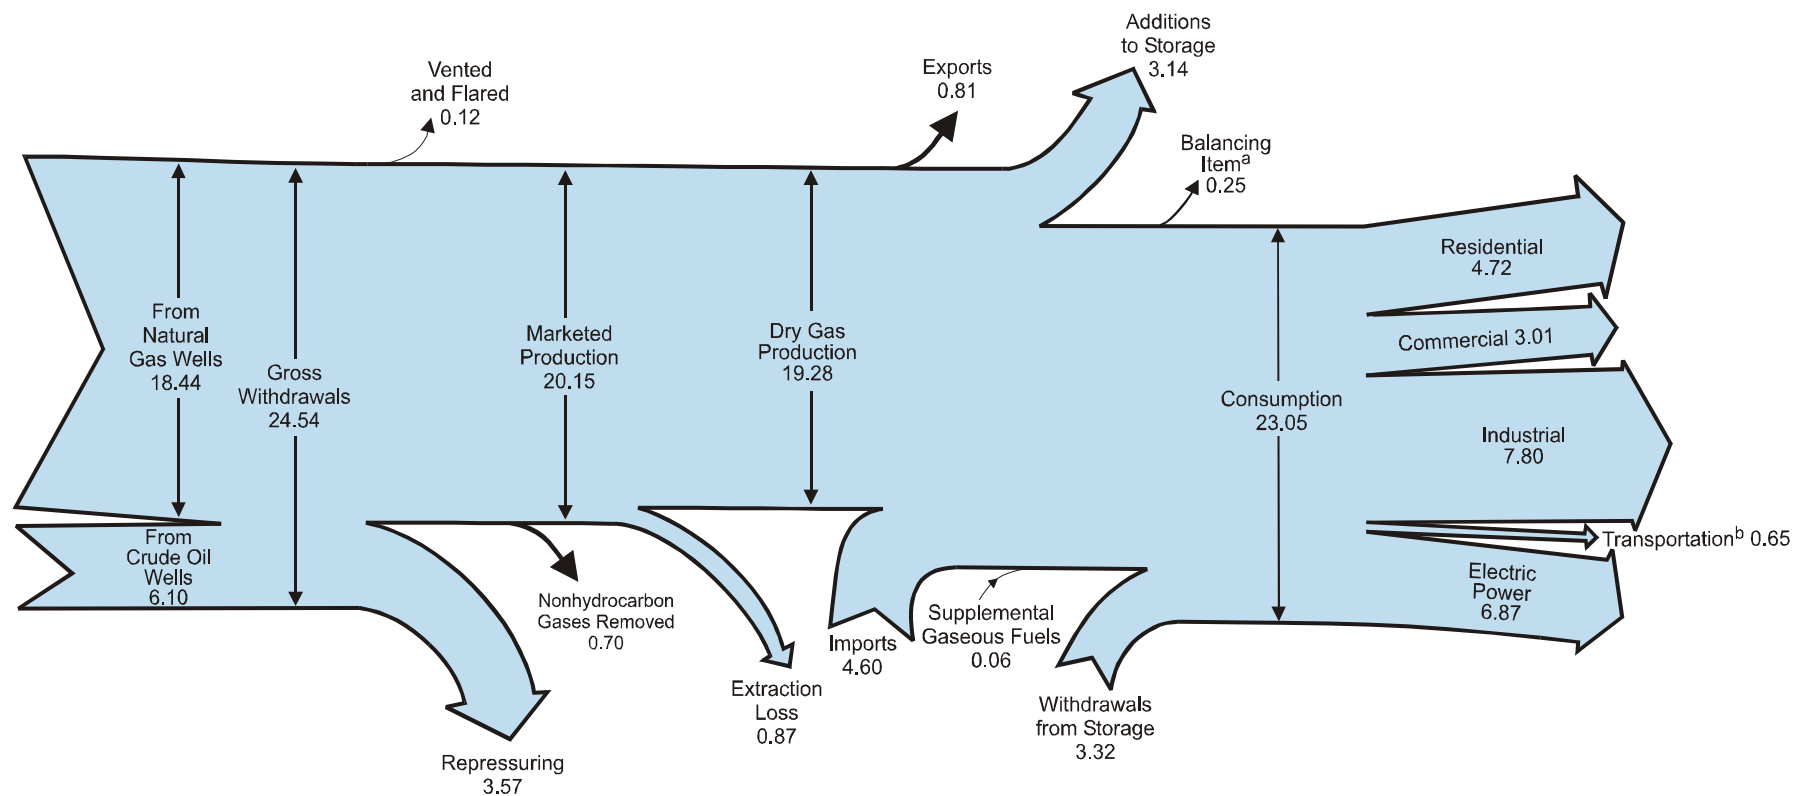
Additions to Storage 3.14

Vented and Flared 0.12

Exports 0.81

Balancing Item$^a$ 0.25

From Natural Gas Wells 18.44

Gross Withdrawals 24.54

Marketed Production 20.15

Dry Gas Production 19.28

Residential 4.72

Commercial 3.01

Consumption 23.05

Industrial 7.80

From Crude Oil Wells 6.10

Transportation$^b$ 0.65

Electric Power 6.87

Nonhydrocarbon Gases Removed 0.70

Supplemental Gaseous Fuels 0.06

Imports 4.60

Extraction Loss 0.87

Withdrawals from Storage 3.32

Repressuring 3.57